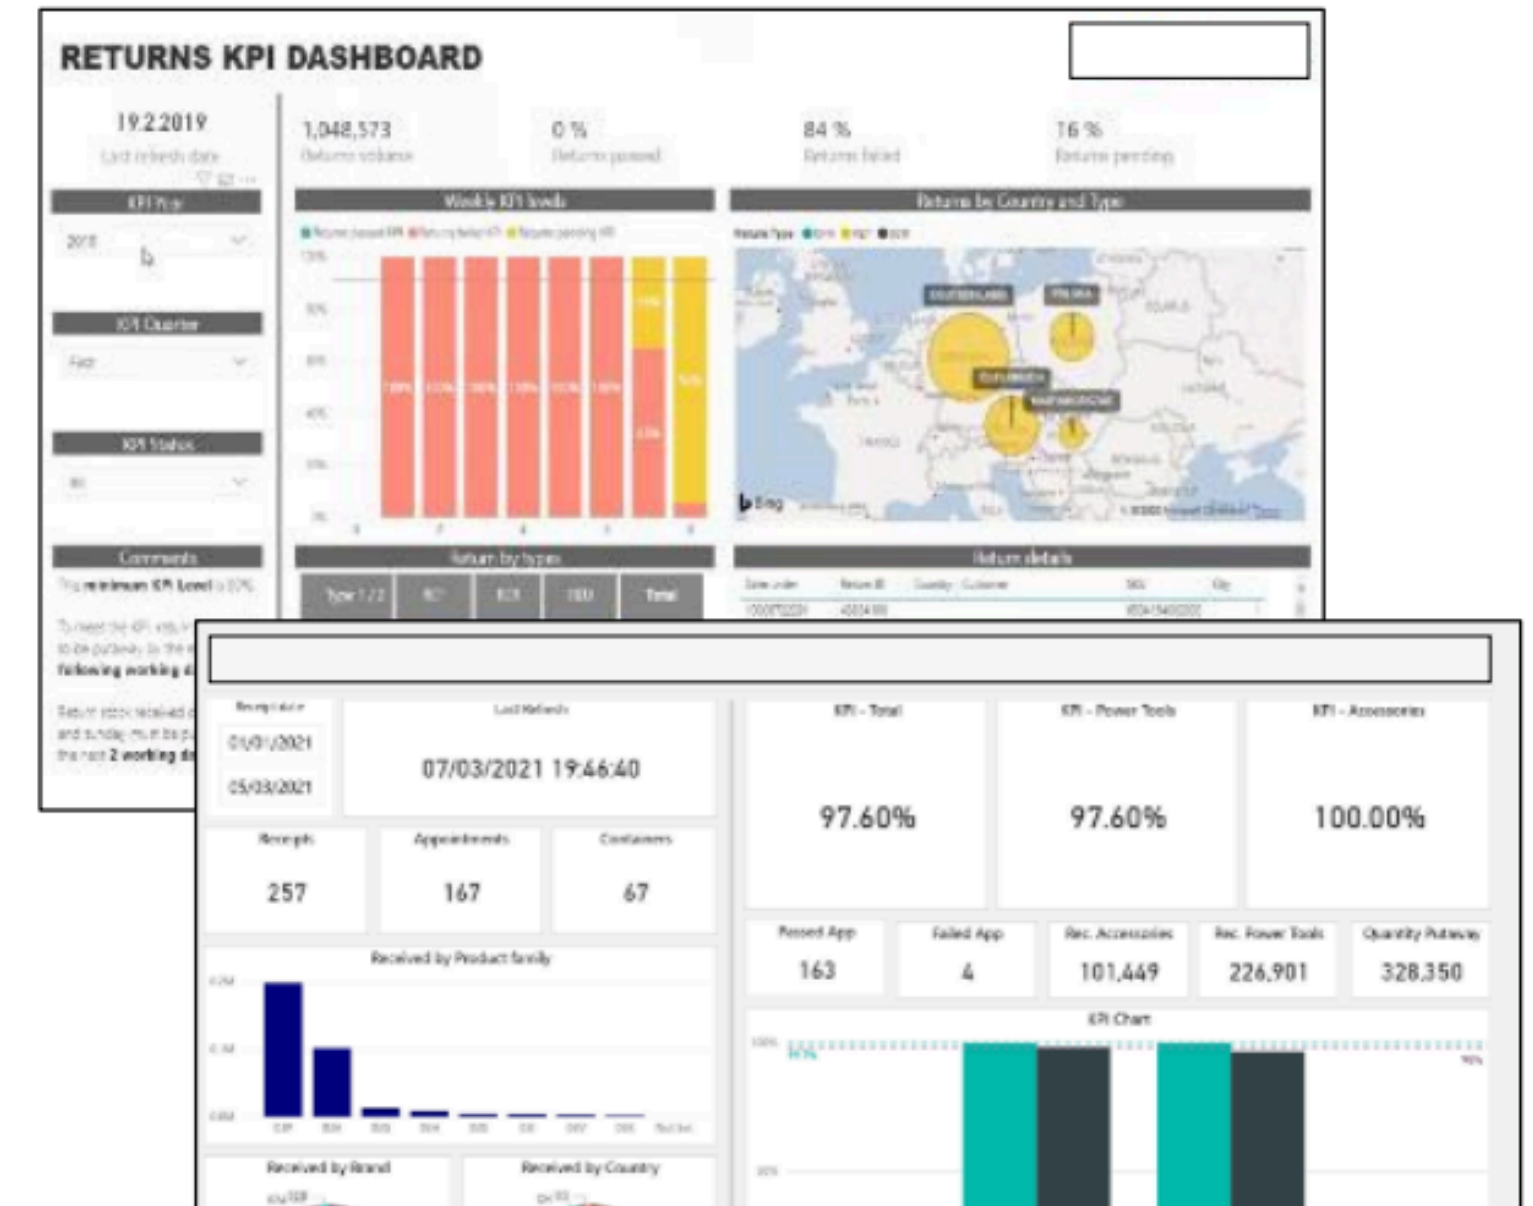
RETURNS KPI DASHBOARD

19.2.2019
Last refresh date

1,048,573
Returns volume

0 %
Returns passed

84 %
Returns failed

16 %
Returns pending

KPI Year
2018

KPI Quarter
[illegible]

KPI Status
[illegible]

Comments
The minimum KPI Level is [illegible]

To meet the KPI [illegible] following working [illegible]

Return stock received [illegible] and sunday must be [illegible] the next 2 working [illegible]

Weekly KPI levels

Returns by Country and Type

Return by types
Type 1 / 2
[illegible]
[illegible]
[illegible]
Total

Return details

Bing

Receipt date
01/01/2021
05/03/2021

Last Refresh
07/03/2021 19:46:40

KPI - Total
97.60%

KPI - Power Tools
97.60%

KPI - Accessories
100.00%

Receipts
257

Appointments
167

Containers
67

Passed App
163

Failed App
4

Rec. Accessories
101,449

Rec. Power Tools
226,901

Quantity Putaway
328,350

Received by Product family

KPI Chart

Received by Brand

Received by Country